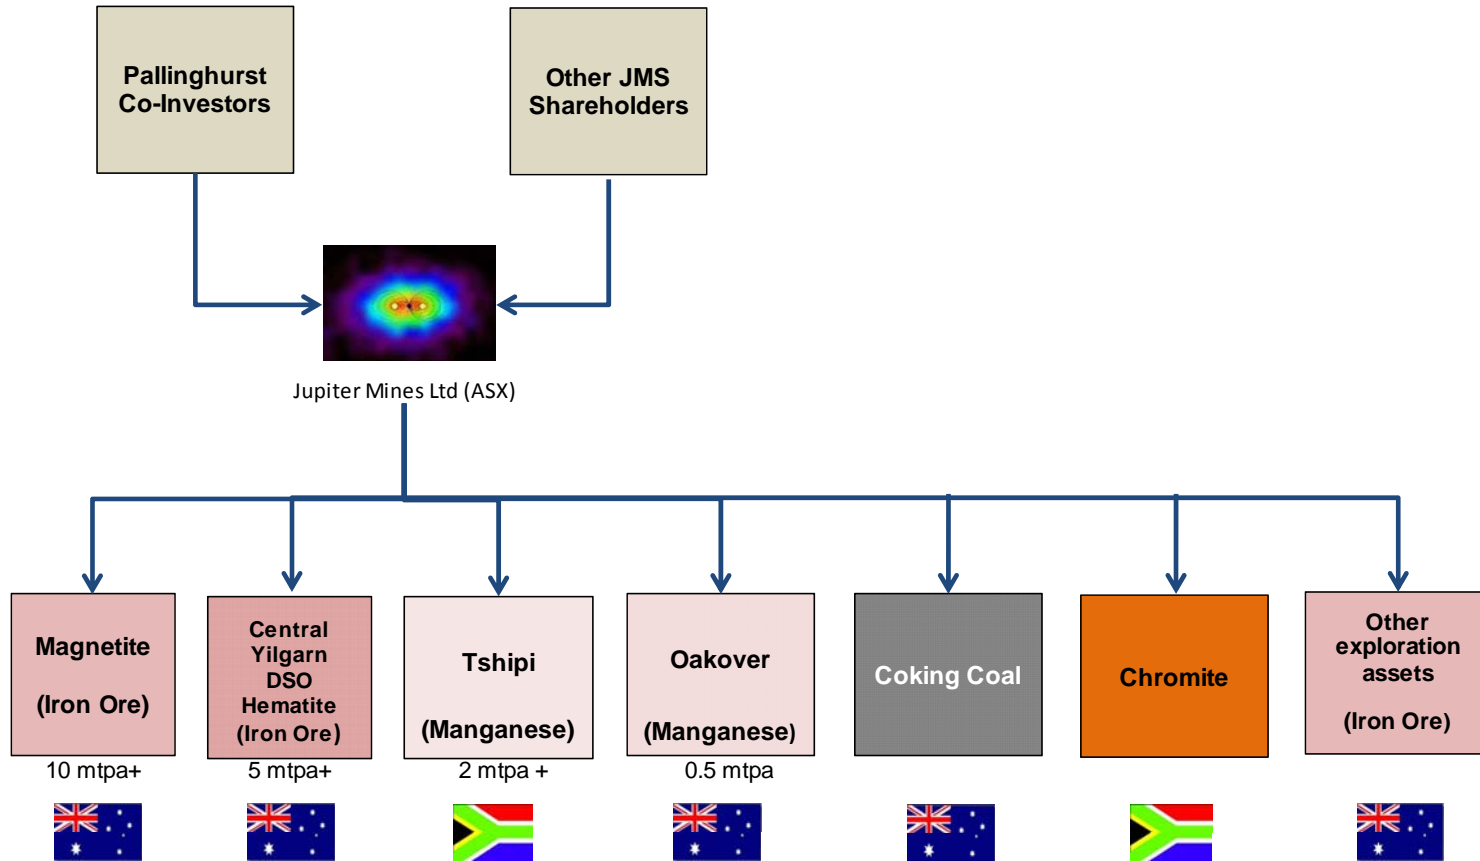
Pallinghurst Co-Investors

Other JMS Shareholders

Jupiter Mines Ltd (ASX)

Magnetite

(Iron Ore)

10 mtpa+

Central Yilgarn DSO Hematite (Iron Ore)

5 mtpa+

Tshipi

(Manganese)

2 mtpa +

Oakover

(Manganese)

0.5 mtpa

Coking Coal

Chromite

Other exploration assets

(Iron Ore)